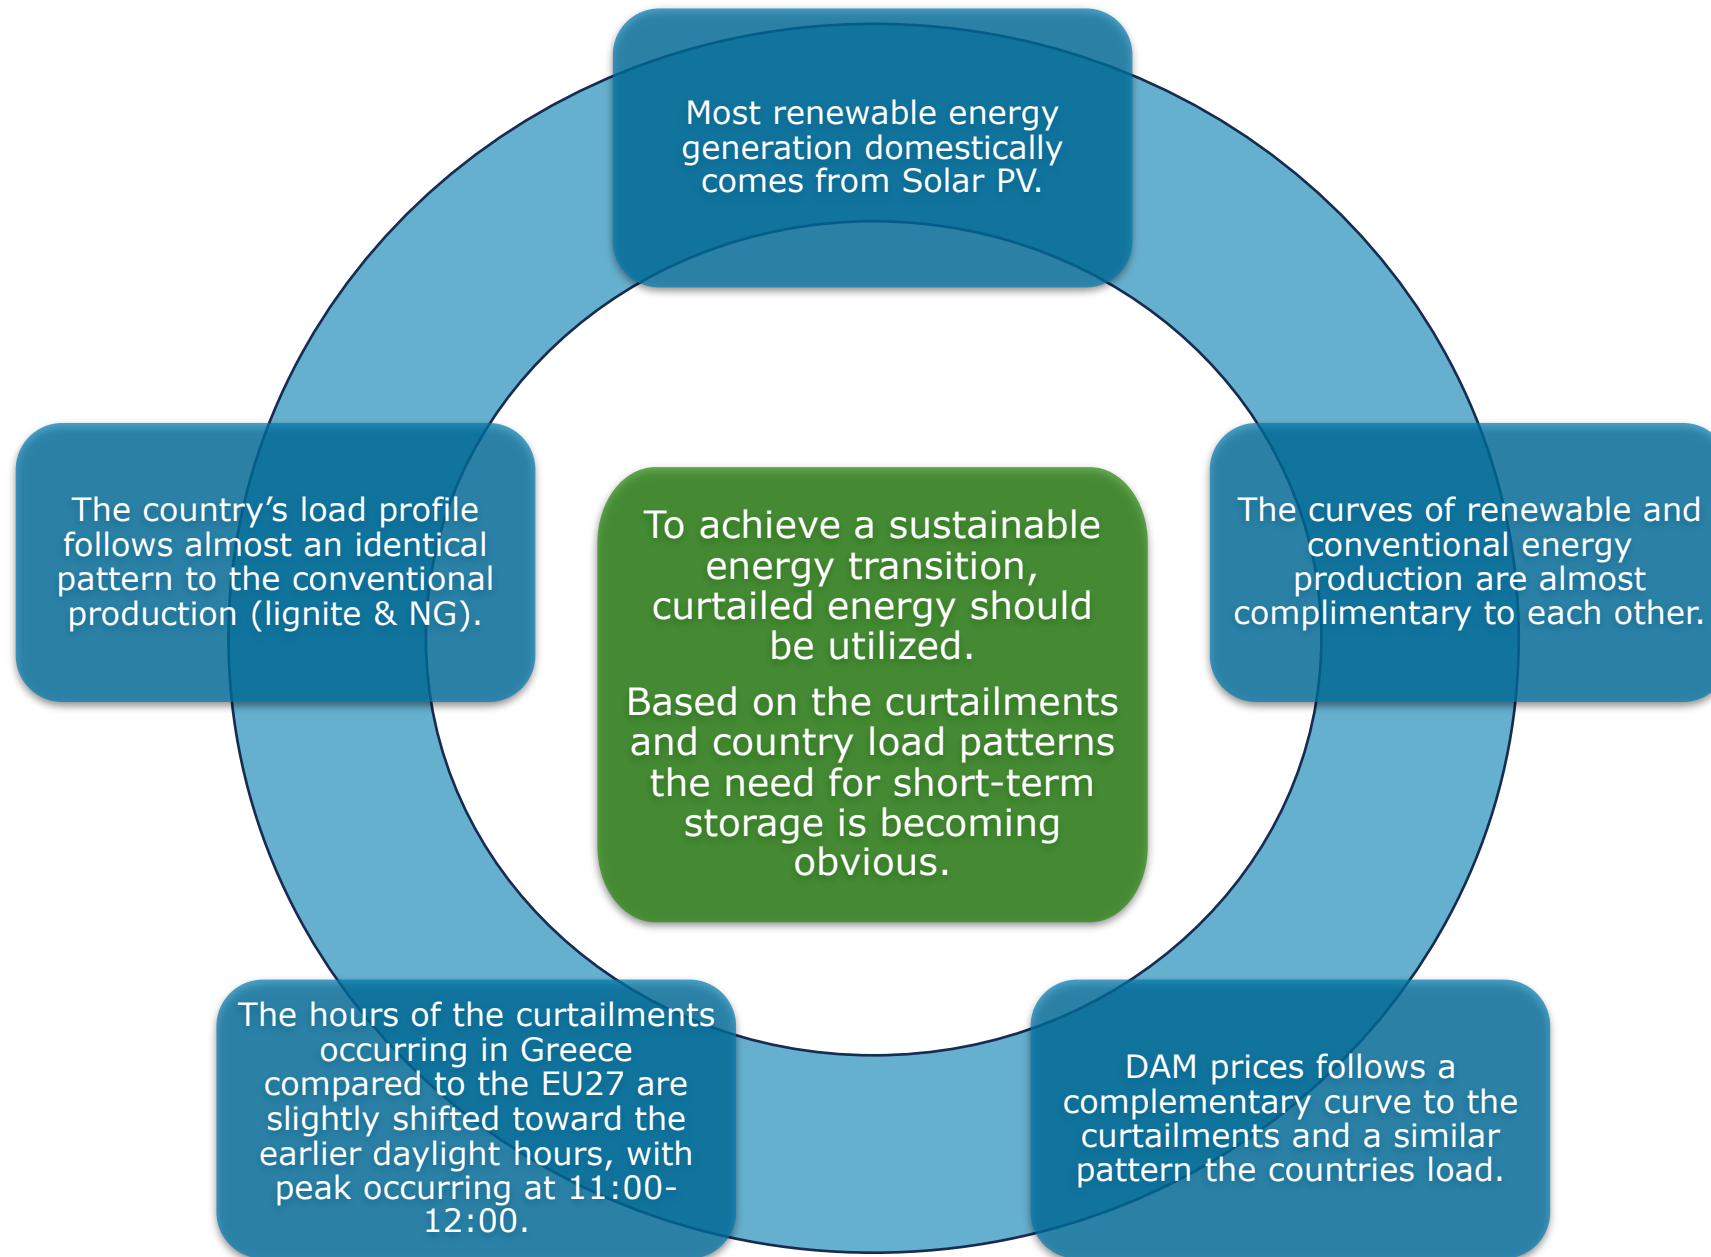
Most renewable energy generation domestically comes from Solar PV.

The curves of renewable and conventional energy production are almost complimentary to each other.

DAM prices follows a complementary curve to the curtailments and a similar pattern the countries load.

The hours of the curtailments occurring in Greece compared to the EU27 are slightly shifted toward the earlier daylight hours, with peak occurring at 11:00-12:00.

The country's load profile follows almost an identical pattern to the conventional production (lignite & NG).

To achieve a sustainable energy transition, curtailed energy should be utilized.

Based on the curtailments and country load patterns the need for short-term storage is becoming obvious.